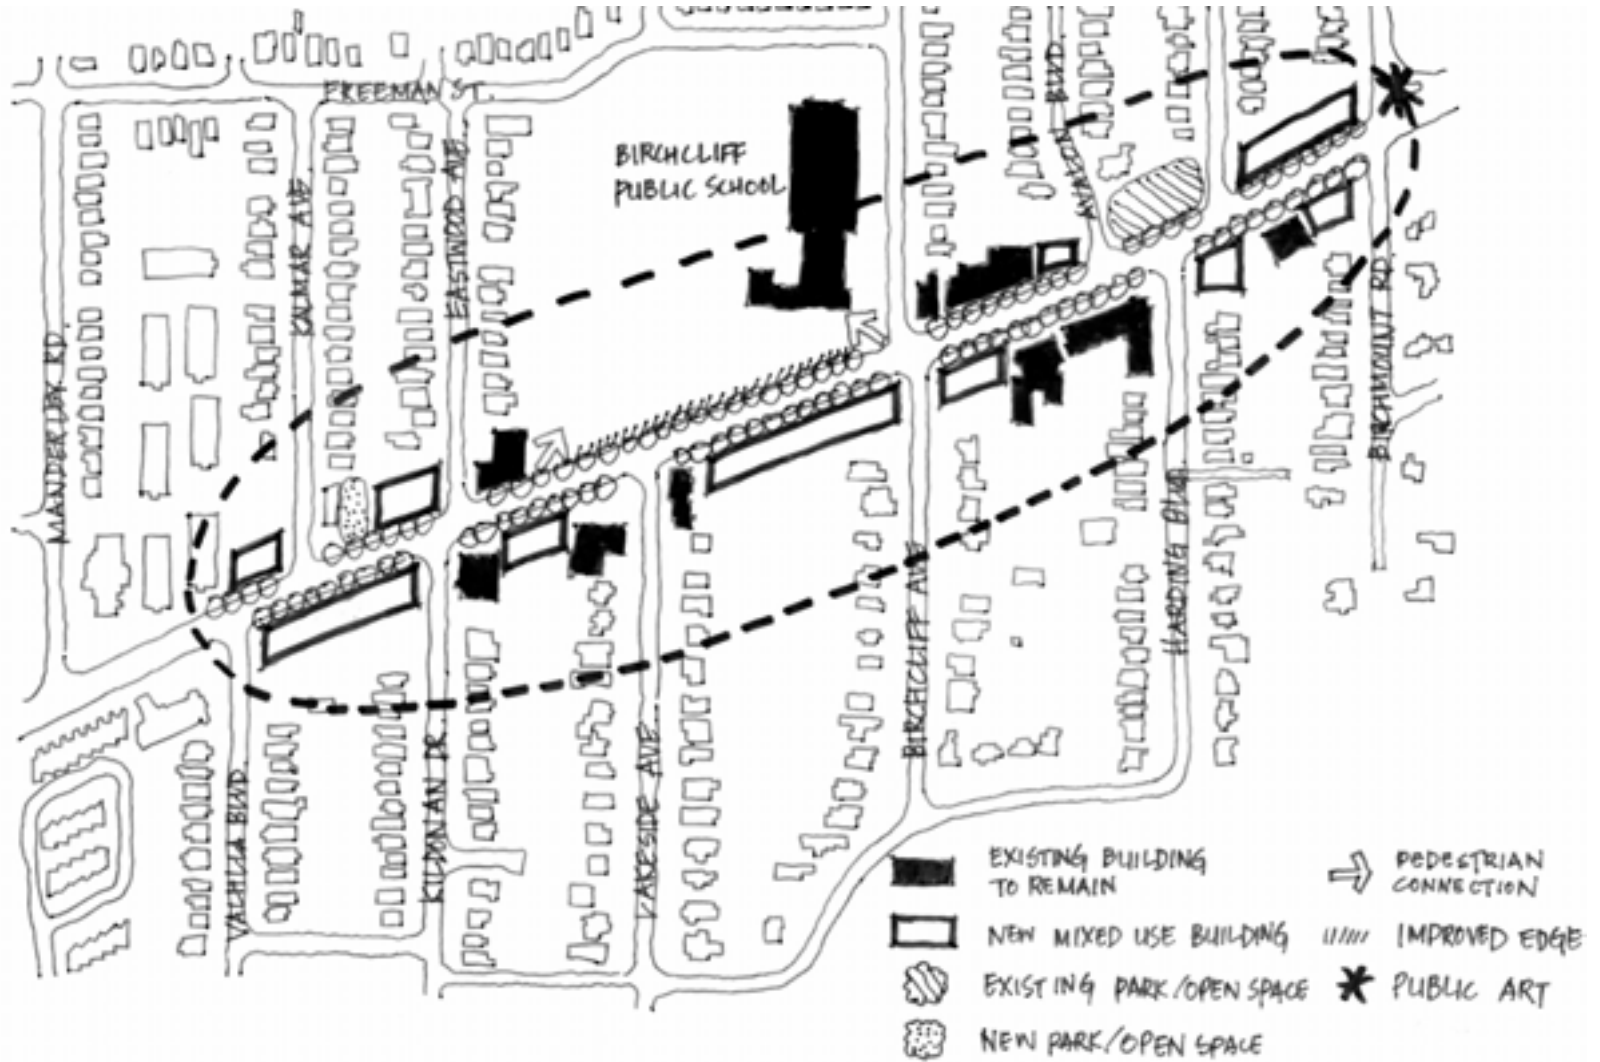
FREEMAN ST.

BIRCHCLIFF PUBLIC SCHOOL

MAINDER LEY RD.

KALMAR AVE

EASTWOOD AVE

AVALON BLVD

BIRCHMOUNT RD.

HARDING BLVD

BIRCHCLIFF AVE

LAKESIDE AVE

KILDONAN DR.

VALHALLA BLVD

EXISTING BUILDING TO REMAIN

NEW MIXED USE BUILDING

EXISTING PARK/OPEN SPACE

NEW PARK/OPEN SPACE

PEDESTRIAN CONNECTION

IMPROVED EDGE

PUBLIC ART